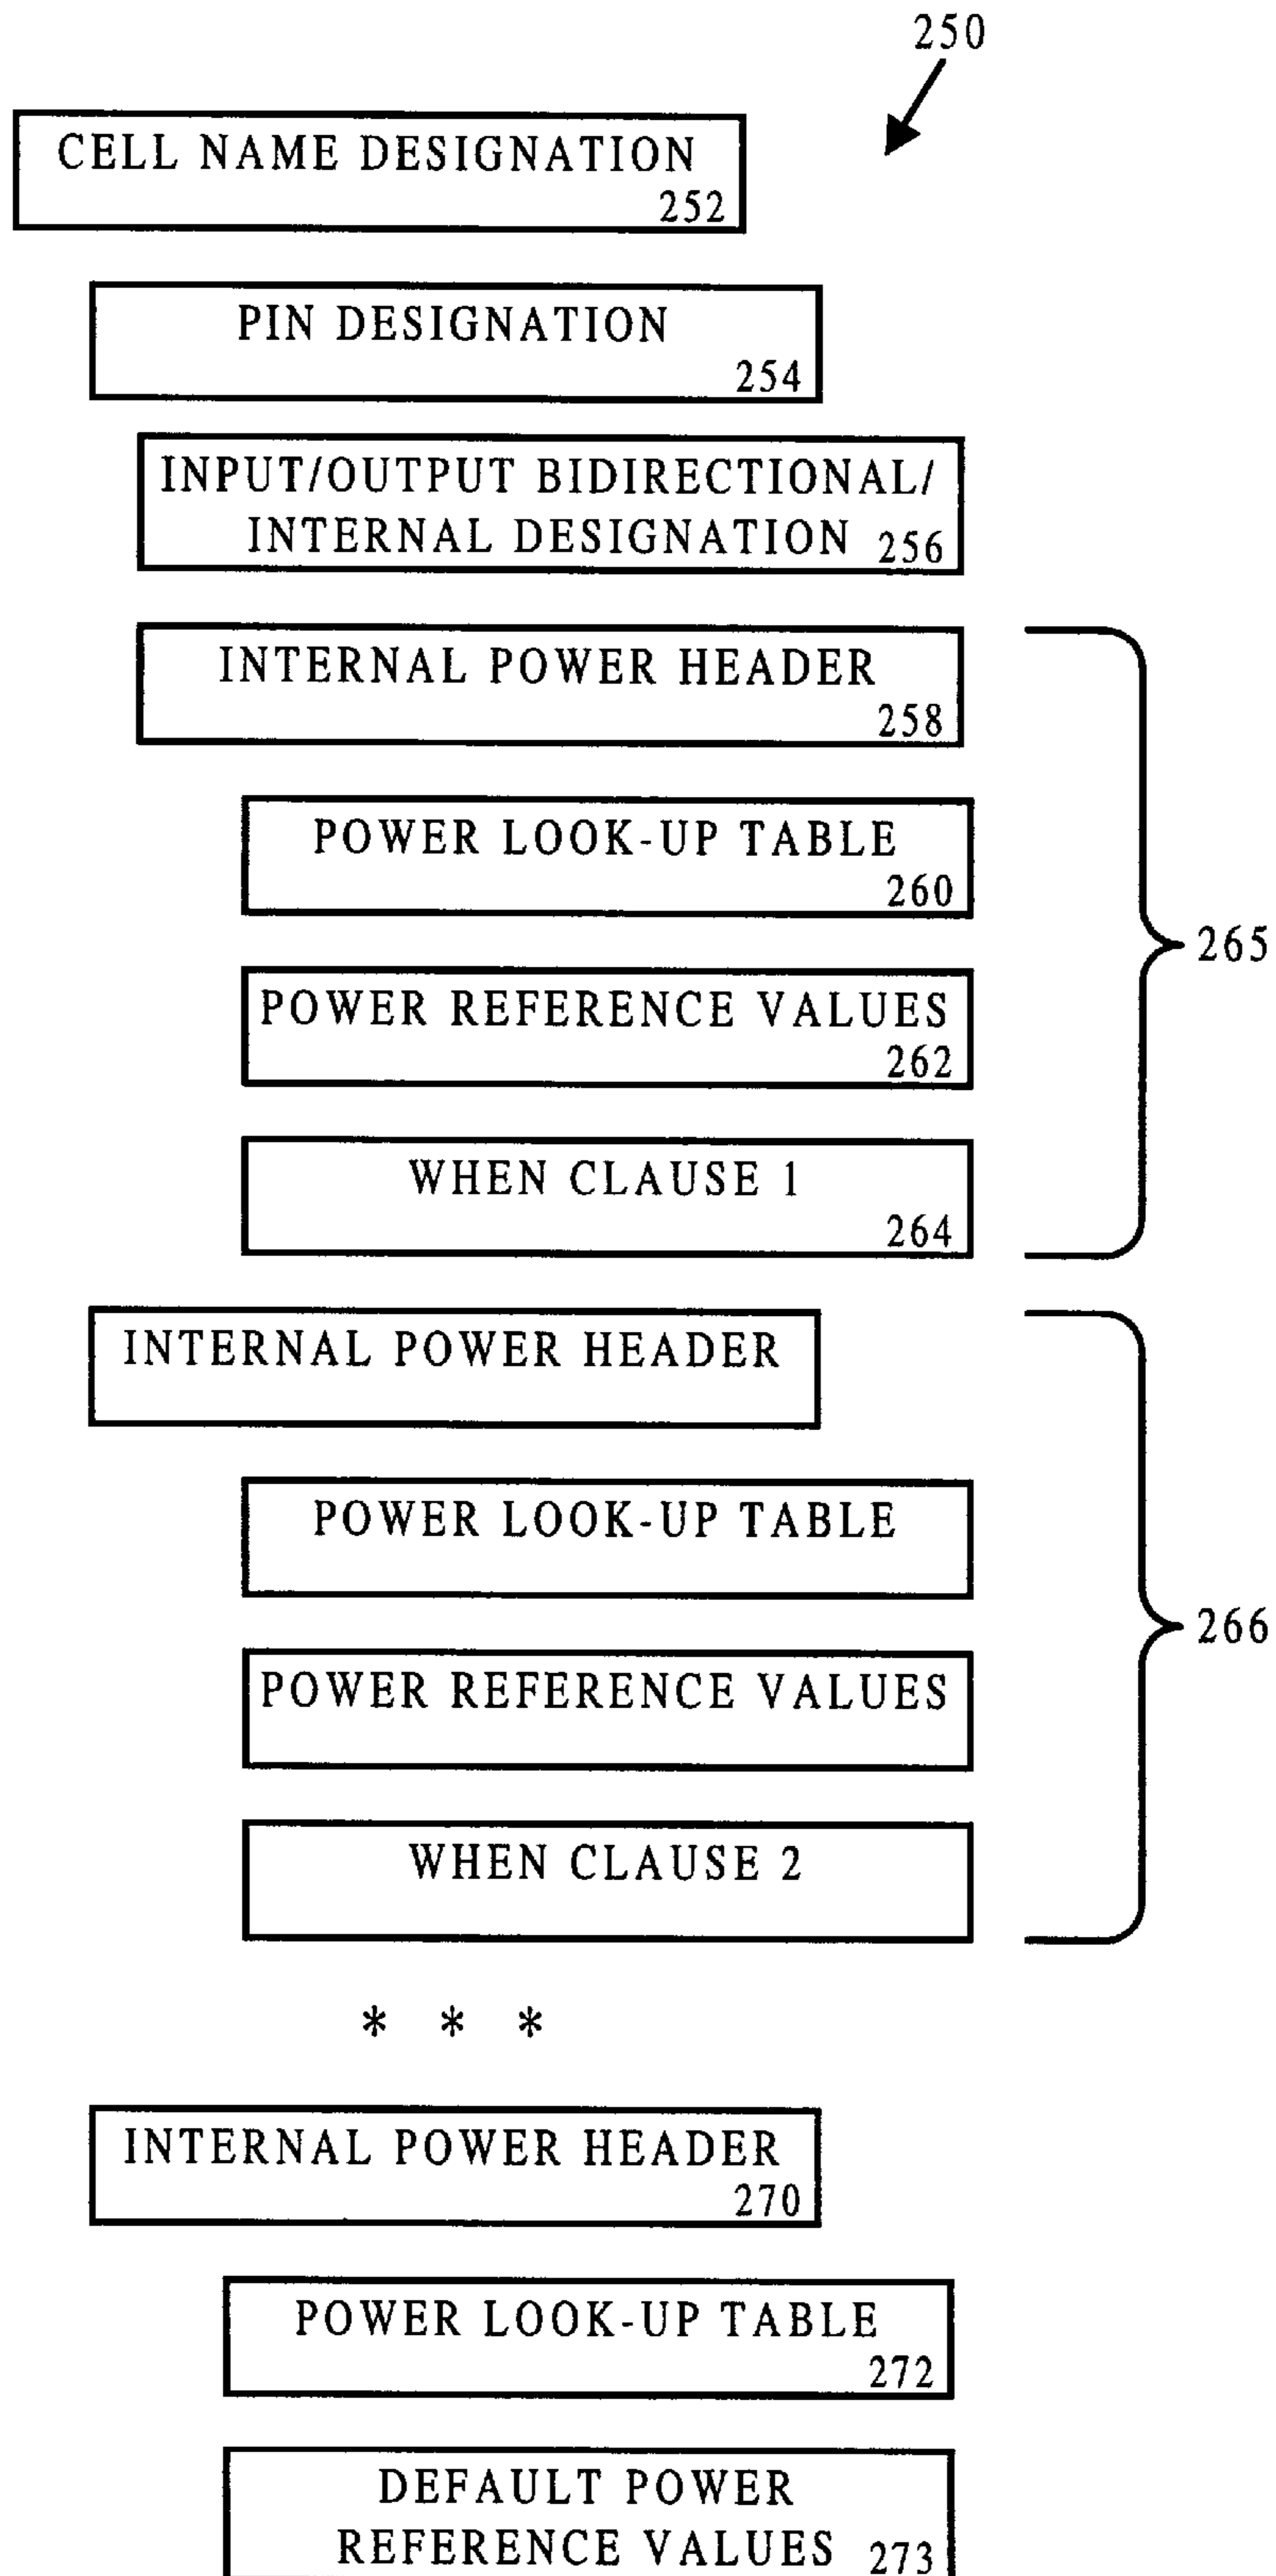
250

CELL NAME DESIGNATION 252

PIN DESIGNATION 254

INPUT/OUTPUT BIDIRECTIONAL/ INTERNAL DESIGNATION 256

INTERNAL POWER HEADER 258

POWER LOOK-UP TABLE 260

POWER REFERENCE VALUES 262

WHEN CLAUSE 1 264

265

INTERNAL POWER HEADER

POWER LOOK-UP TABLE

POWER REFERENCE VALUES

WHEN CLAUSE 2

266

* * *

INTERNAL POWER HEADER 270

POWER LOOK-UP TABLE 272

DEFAULT POWER REFERENCE VALUES 273